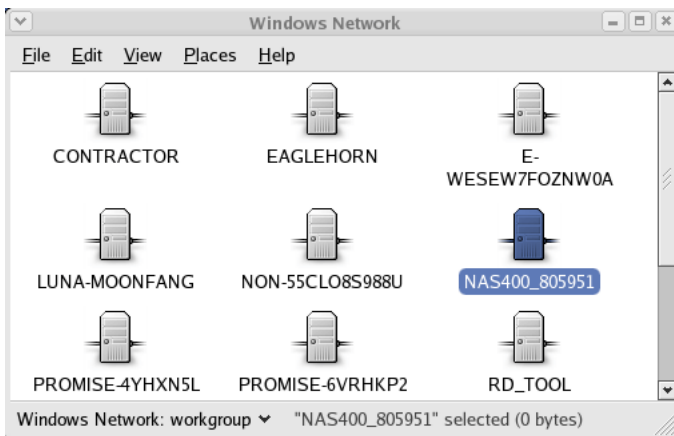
Windows Network

File Edit View Places Help

CONTRACTOR

EAGLEHORN

E-WESEW7FOZNW0A

LUNA-MOONFANG

NON-55CLO8S988U

NAS400_805951

PROMISE-4YHXN5L

PROMISE-6VRHKP2

RD_TOOL

Windows Network: workgroup "NAS400_805951" selected (0 bytes)